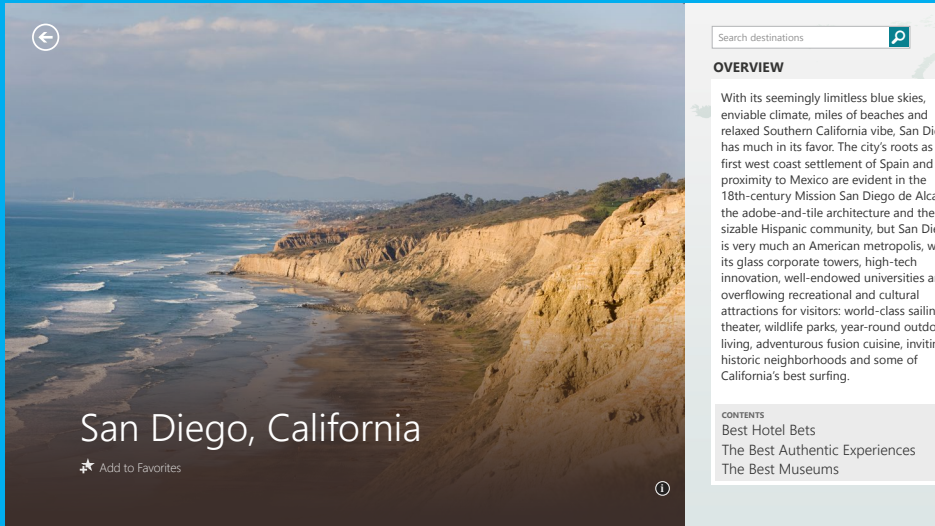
San Diego, California

Add to Favorites

Search destinations

OVERVIEW

With its seemingly limitless blue skies, enviable climate, miles of beaches and relaxed Southern California vibe, San Di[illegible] has much in its favor. The city's roots as first west coast settlement of Spain and proximity to Mexico are evident in the 18th-century Mission San Diego de Alca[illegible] the adobe-and-tile architecture and the sizable Hispanic community, but San Di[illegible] is very much an American metropolis, w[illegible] its glass corporate towers, high-tech innovation, well-endowed universities a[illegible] overflowing recreational and cultural attractions for visitors: world-class sailin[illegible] theater, wildlife parks, year-round outdo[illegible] living, adventurous fusion cuisine, invitin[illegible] historic neighborhoods and some of California's best surfing.

CONTENTS
Best Hotel Bets
The Best Authentic Experiences
The Best Museums